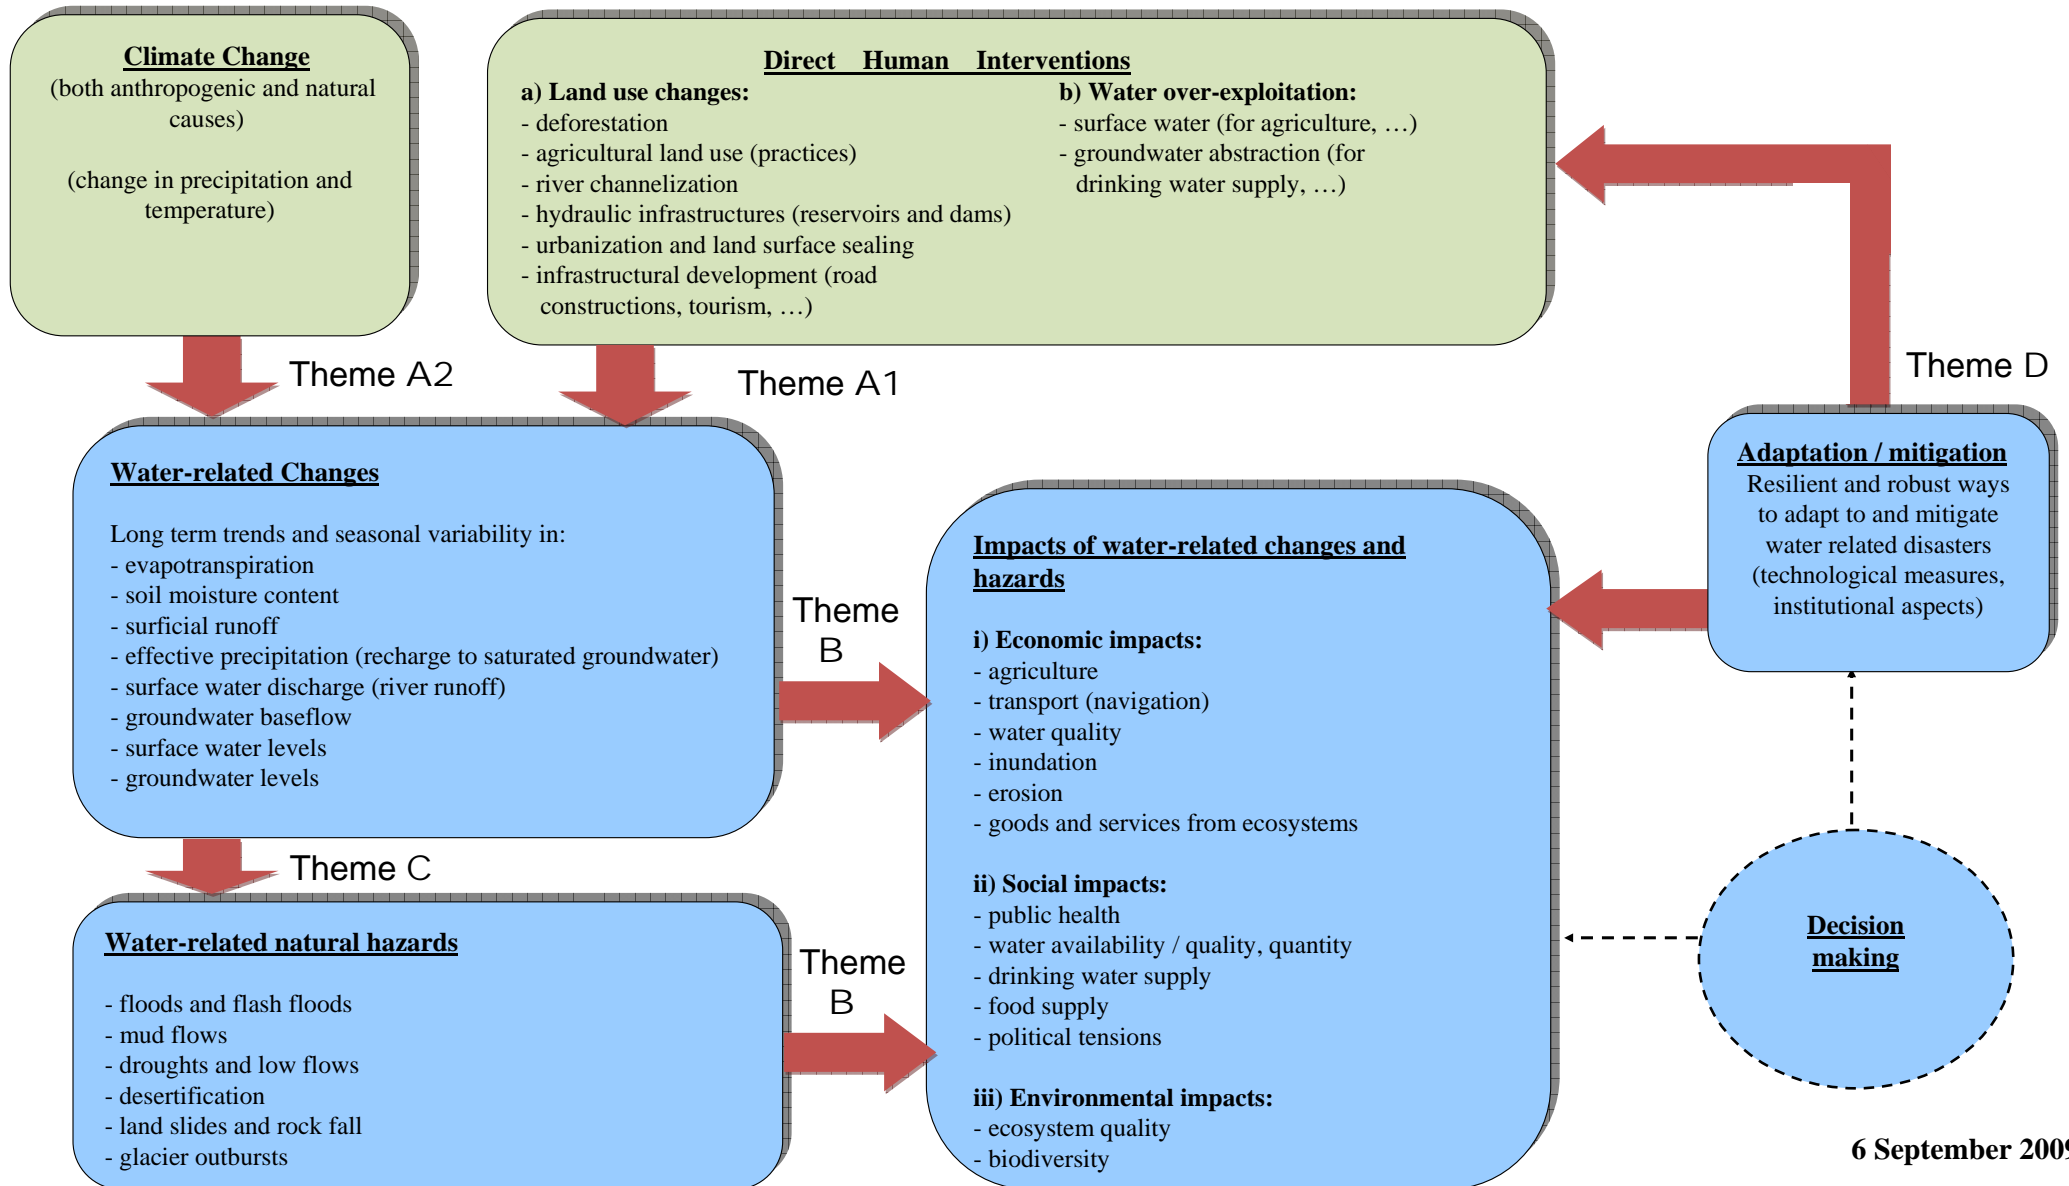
Climate Change
(both anthropogenic and natural causes)

(change in precipitation and temperature)

Direct Human Interventions

a) Land use changes:
- deforestation
- agricultural land use (practices)
- river channelization
- hydraulic infrastructures (reservoirs and dams)
- urbanization and land surface sealing
- infrastructural development (road constructions, tourism, …)

b) Water over-exploitation:
- surface water (for agriculture, …)
- groundwater abstraction (for drinking water supply, …)

Theme A2

Theme A1

Theme D

Water-related Changes

Long term trends and seasonal variability in:
- evapotranspiration
- soil moisture content
- surficial runoff
- effective precipitation (recharge to saturated groundwater)
- surface water discharge (river runoff)
- groundwater baseflow
- surface water levels
- groundwater levels

Theme B

Impacts of water-related changes and hazards

i) Economic impacts:
- agriculture
- transport (navigation)
- water quality
- inundation
- erosion
- goods and services from ecosystems

ii) Social impacts:
- public health
- water availability / quality, quantity
- drinking water supply
- food supply
- political tensions

iii) Environmental impacts:
- ecosystem quality
- biodiversity

Adaptation / mitigation
Resilient and robust ways to adapt to and mitigate water related disasters (technological measures, institutional aspects)

Theme C

Water-related natural hazards

- floods and flash floods
- mud flows
- droughts and low flows
- desertification
- land slides and rock fall
- glacier outbursts

Theme B

Decision making

6 September 200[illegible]